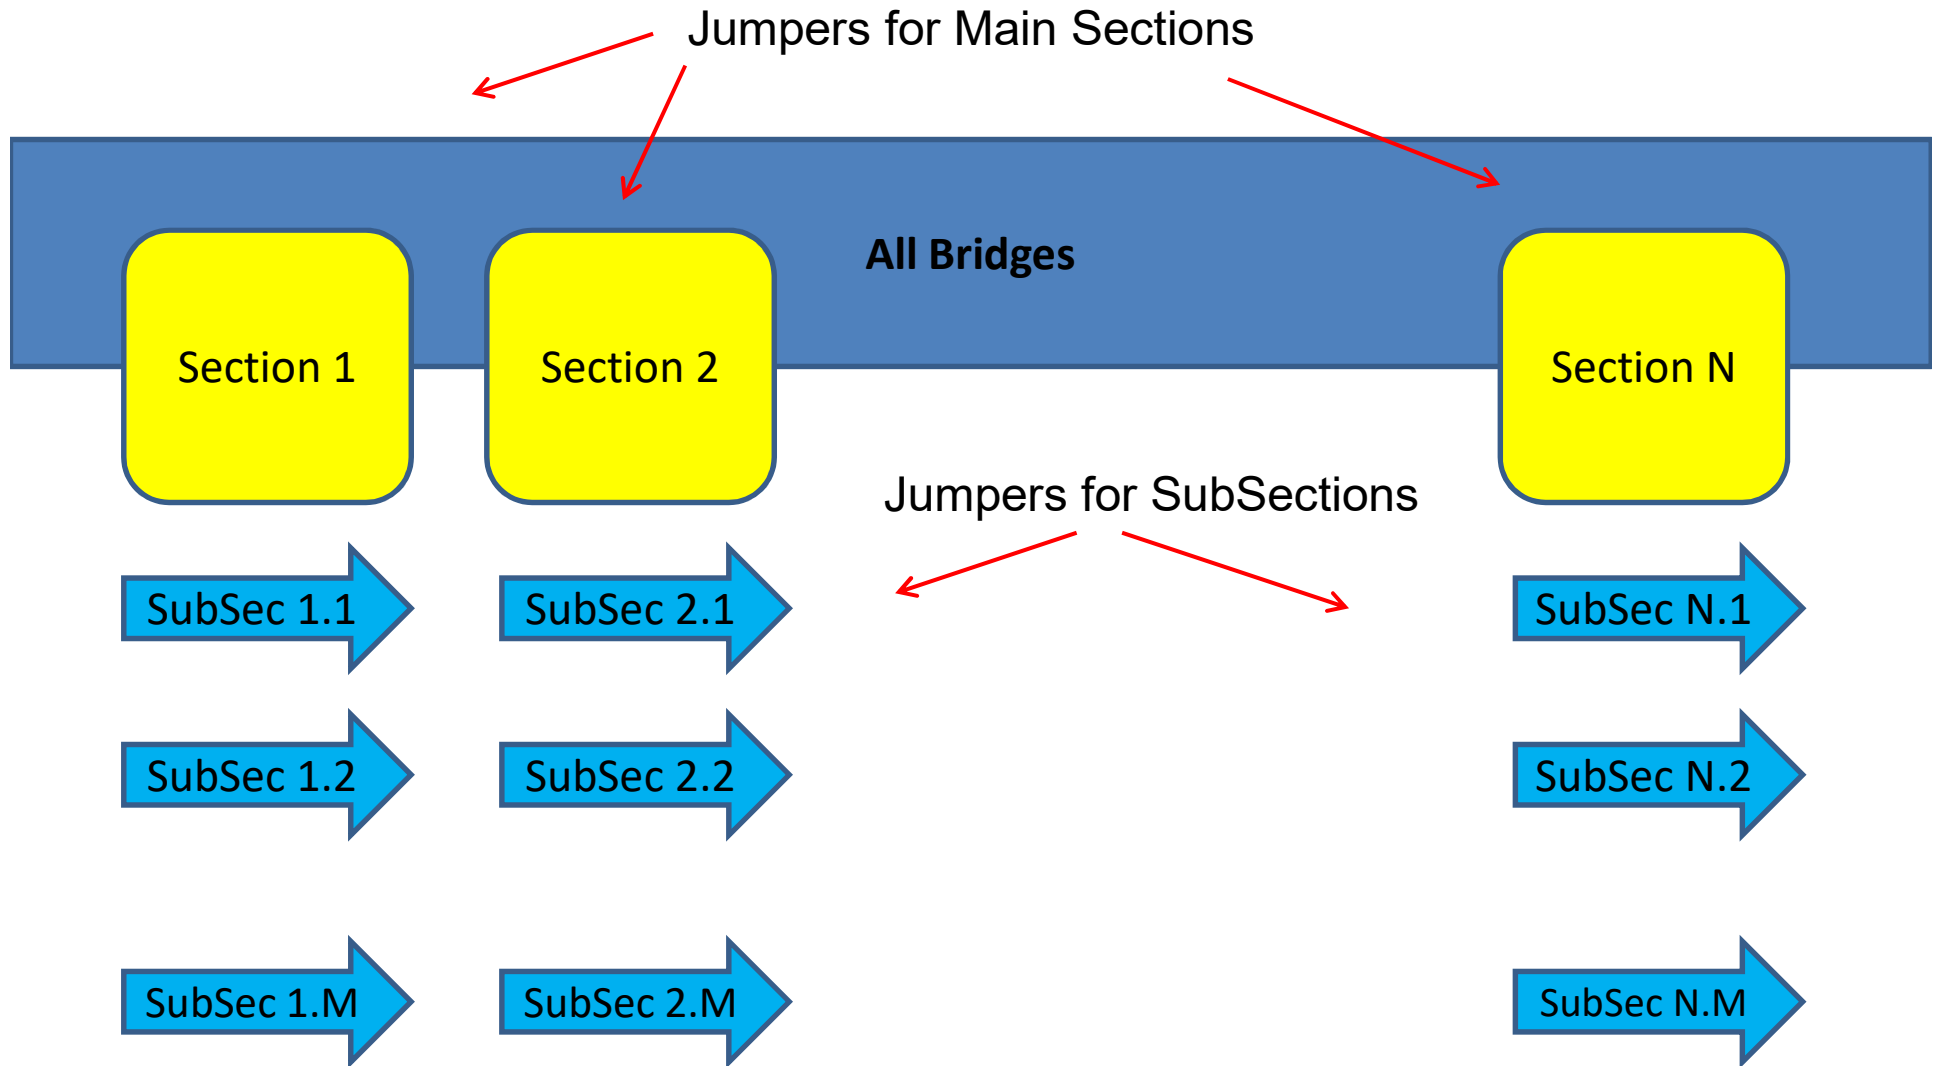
Jumpers for Main Sections

All Bridges

Section 1

Section 2

Section N

Jumpers for SubSections

SubSec 1.1

SubSec 2.1

SubSec N.1

SubSec 1.2

SubSec 2.2

SubSec N.2

SubSec 1.M

SubSec 2.M

SubSec N.M